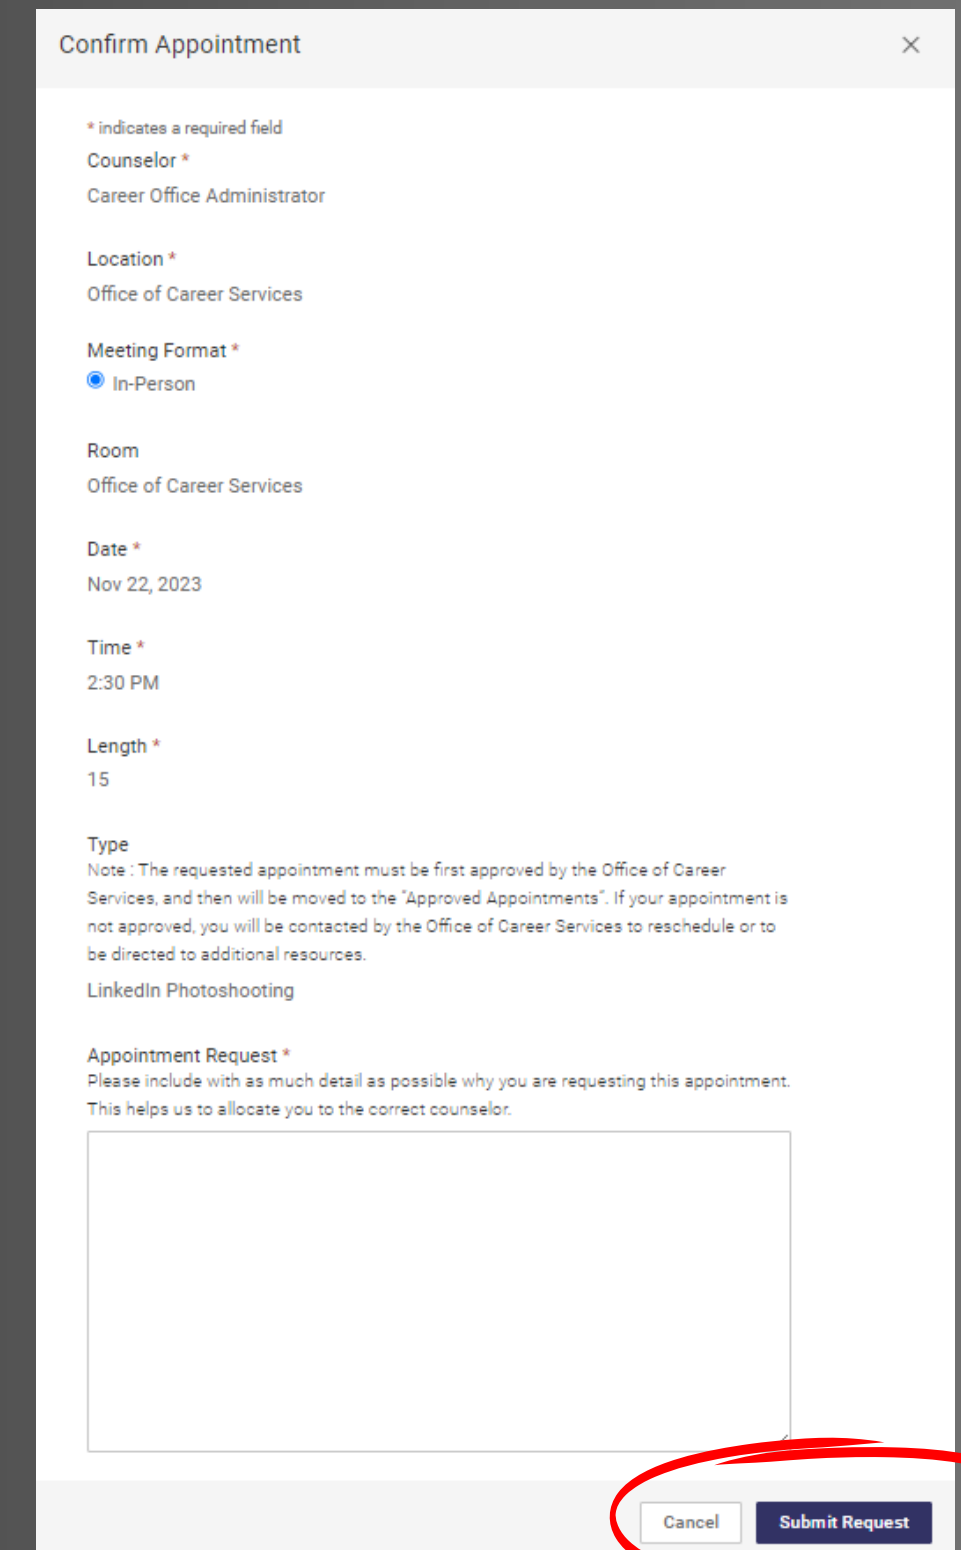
Confirm Appointment

×

* indicates a required field

Counselor *

Career Office Administrator

Location *

Office of Career Services

Meeting Format *

In-Person

Room

Office of Career Services

Date *

Nov 22, 2023

Time *

2:30 PM

Length *

15

Type

Note : The requested appointment must be first approved by the Office of Career Services, and then will be moved to the "Approved Appointments". If your appointment is not approved, you will be contacted by the Office of Career Services to reschedule or to be directed to additional resources.

LinkedIn Photoshooting

Appointment Request *

Please include with as much detail as possible why you are requesting this appointment. This helps us to allocate you to the correct counselor.

Cancel

Submit Request